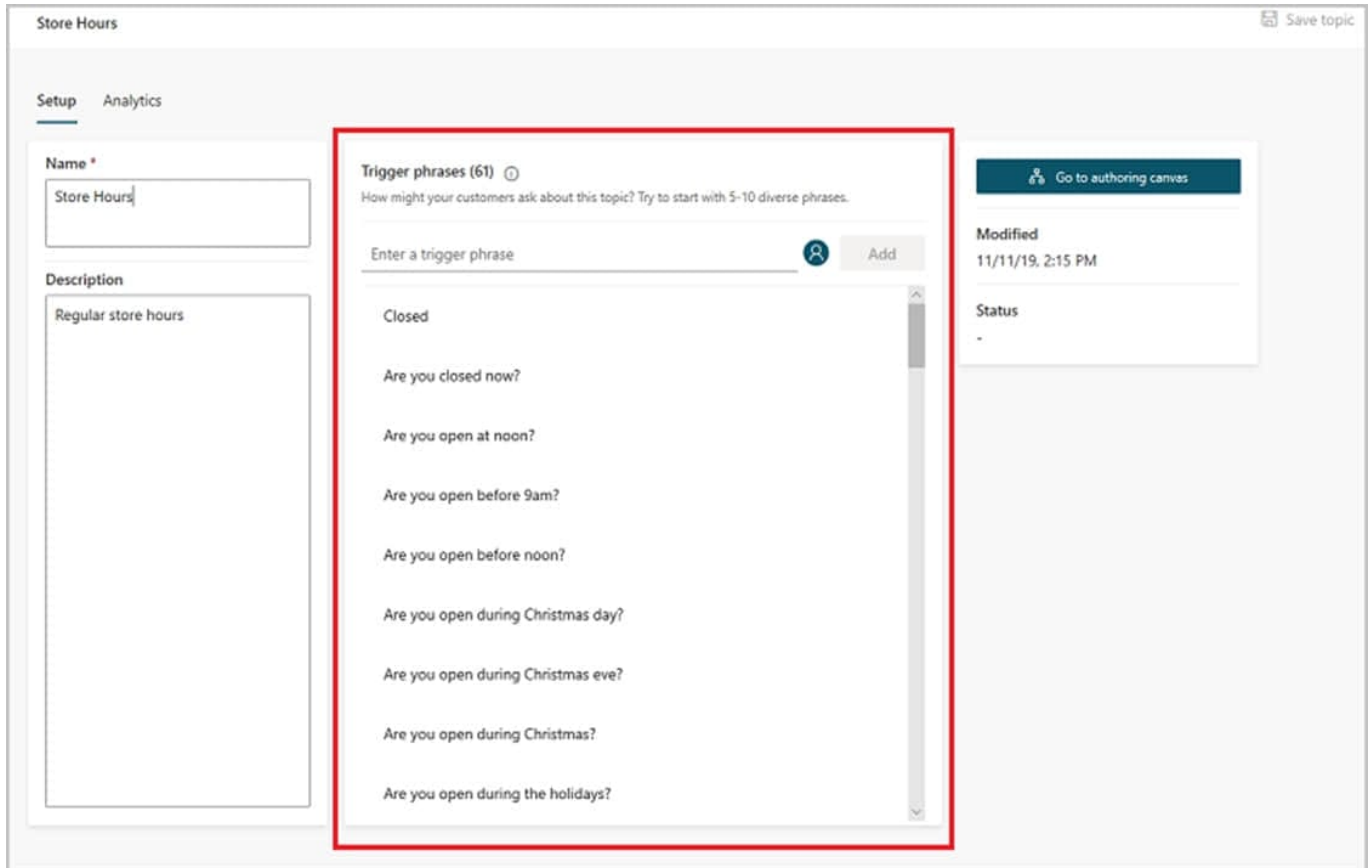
Store Hours

Save topic

Setup Analytics

Name *

Store Hours

Description

Regular store hours

Trigger phrases (61)

How might your customers ask about this topic? Try to start with 5-10 diverse phrases.

Enter a trigger phrase

Add

Closed

Are you closed now?

Are you open at noon?

Are you open before 9am?

Are you open before noon?

Are you open during Christmas day?

Are you open during Christmas eve?

Are you open during Christmas?

Are you open during the holidays?

Go to authoring canvas

Modified

11/11/19, 2:15 PM

Status

-